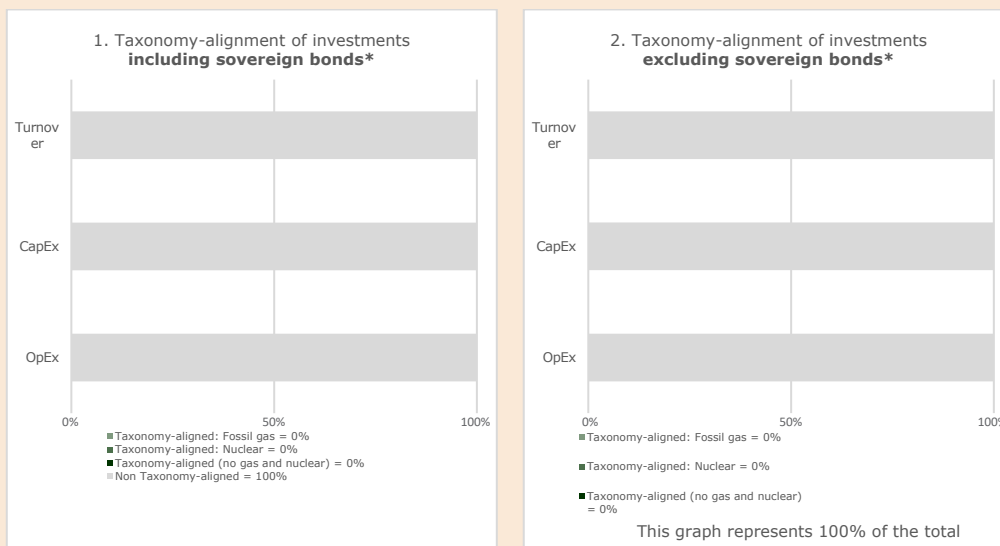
1. Taxonomy-alignment of investments **including sovereign bonds***

Turnover

CapEx

OpEx

0%

50%

100%

Taxonomy-aligned: Fossil gas = 0%
Taxonomy-aligned: Nuclear = 0%
Taxonomy-aligned (no gas and nuclear) = 0%
Non Taxonomy-aligned = 100%

2. Taxonomy-alignment of investments **excluding sovereign bonds***

Turnover

CapEx

OpEx

0%

50%

100%

Taxonomy-aligned: Fossil gas = 0%

Taxonomy-aligned: Nuclear = 0%

Taxonomy-aligned (no gas and nuclear) = 0%

This graph represents 100% of the total